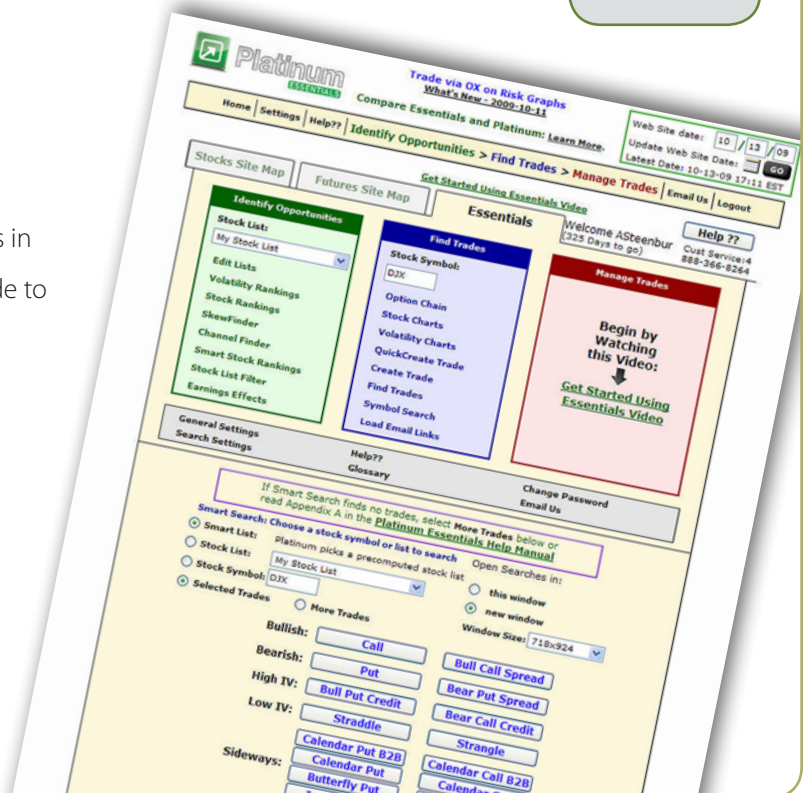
s in
le to

Platinum ESSENTIALS

Trade via OX on Risk Graphs
What's New - 2009-10-11
Compare Essentials and Platinum: Learn More.

Home | Settings | Help?? | Identify Opportunities > Find Trades > Manage Trades | Email Us | Logout

Web Site date: 10 / 13 / 09
Update Web Site Date: GO
Latest Date: 10-13-09 17:11 EST

Stocks Site Map | Futures Site Map | Essentials

Get Started Using Essentials Video

Welcome ASteenbur (325 Days to go)
Help ??
Cust Service:4 888-366-8264

Identify Opportunities
Stock List:
My Stock List
Edit Lists
Volatility Rankings
Stock Rankings
SkewFinder
Channel Finder
Smart Stock Rankings
Stock List Filter
Earnings Effects

Find Trades
Stock Symbol:
DJX
Option Chain
Stock Charts
Volatility Charts
QuickCreate Trade
Create Trade
Find Trades
Symbol Search
Load Email Links

Manage Trades
Begin by Watching this Video:
Get Started Using Essentials Video

General Settings
Search Settings
Help??
Glossary
Change Password
Email Us

If Smart Search finds no trades, select More Trades below or read Appendix A in the Platinum Essentials Help Manual

Smart Search: Choose a stock symbol or list to search
Smart List: Platinum picks a precomputed stock list
Stock List: My Stock List
Stock Symbol: DJX
Selected Trades
More Trades
Open Searches in:
this window
new window
Window Size: 718x924

Bullish: Call
Bearish: Put
High IV: Bull Put Credit
Low IV: Straddle
Sideways: Calendar Put B2B
Calendar Put
Butterfly Put
Bull Call Spread
Bear Put Spread
Bear Call Credit
Strangle
Calendar Call B2B
Calendar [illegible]